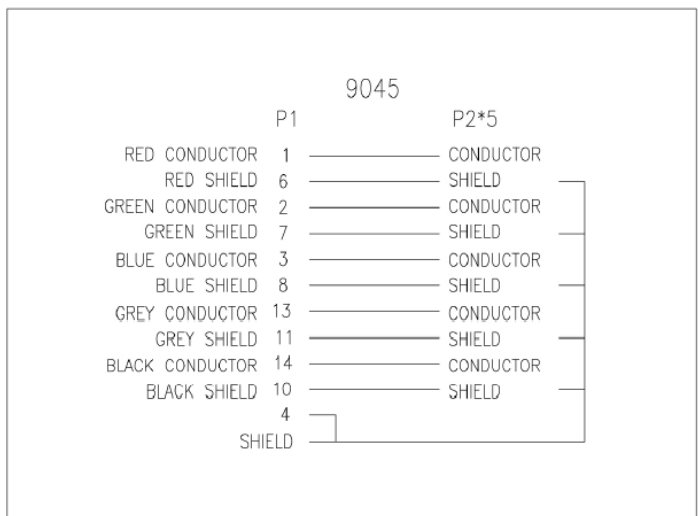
9045

P1

P2*5

RED CONDUCTOR 1 CONDUCTOR
RED SHIELD 6 SHIELD
GREEN CONDUCTOR 2 CONDUCTOR
GREEN SHIELD 7 SHIELD
BLUE CONDUCTOR 3 CONDUCTOR
BLUE SHIELD 8 SHIELD
GREY CONDUCTOR 13 CONDUCTOR
GREY SHIELD 11 SHIELD
BLACK CONDUCTOR 14 CONDUCTOR
BLACK SHIELD 10 SHIELD
4
SHIELD